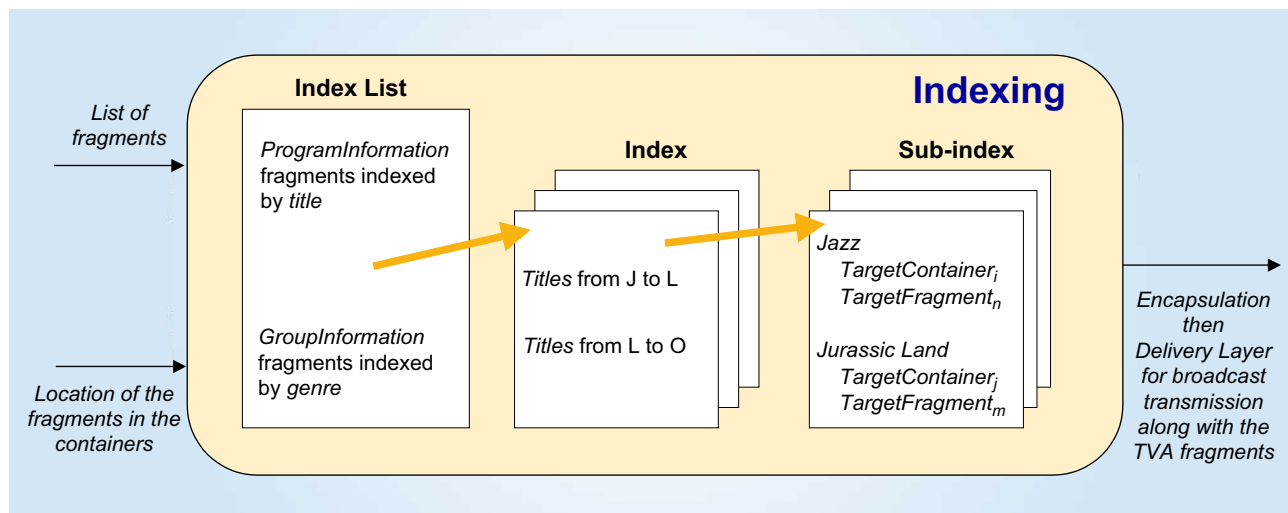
Indexing

List of fragments

Location of the fragments in the containers

Index List

ProgramInformation fragments indexed by title

GroupInformation fragments indexed by genre

Index

Titles from J to L

Titles from L to O

Sub-index

Jazz
$TargetContainer_i$
$TargetFragment_n$

Jurassic Land
$TargetContainer_j$
$TargetFragment_m$

Encapsulation then Delivery Layer for broadcast transmission along with the TVA fragments